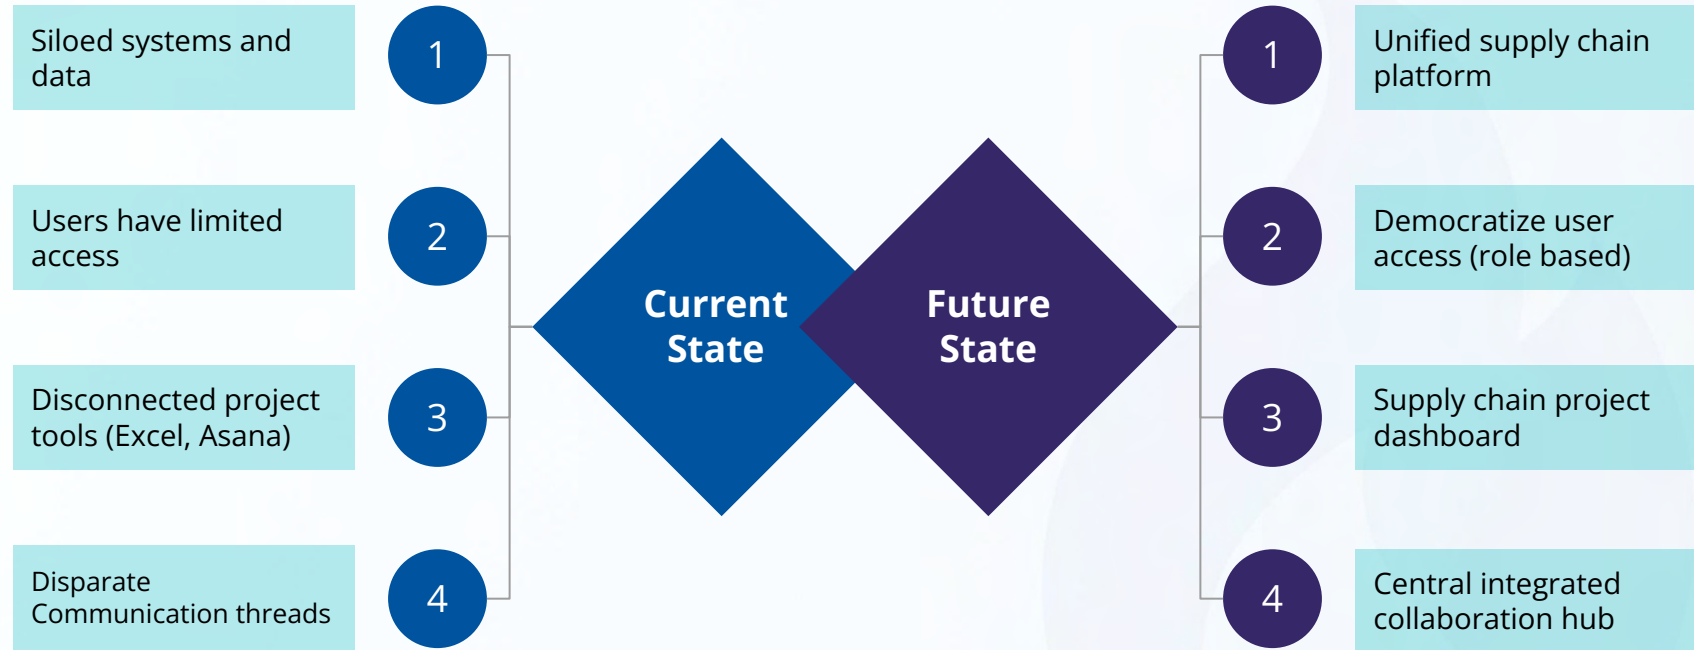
Siloed systems and data

1

Users have limited access

2

Disconnected project tools (Excel, Asana)

3

Disparate Communication threads

4

Current State

Future State

1

Unified supply chain platform

2

Democratize user access (role based)

3

Supply chain project dashboard

4

Central integrated collaboration hub